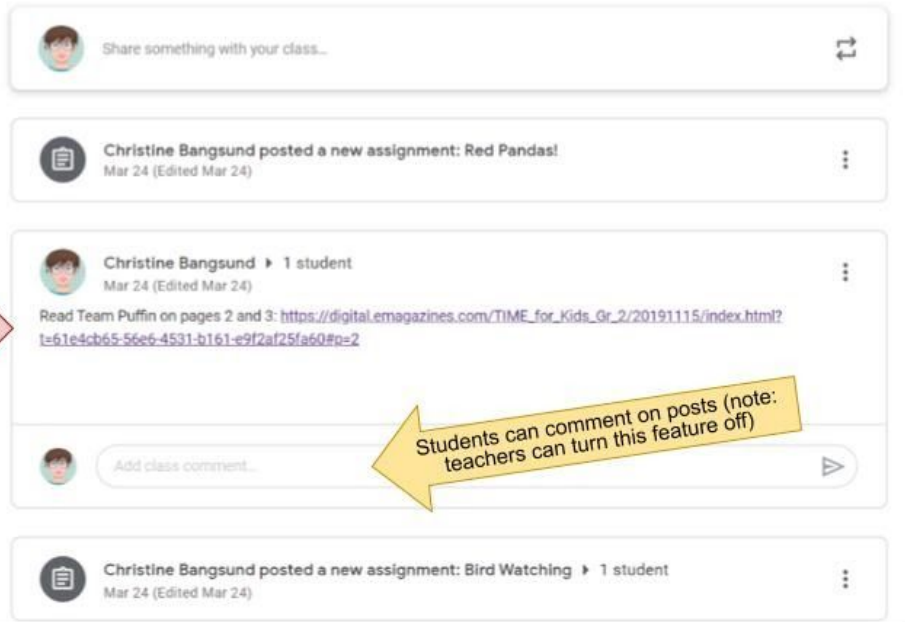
Share something with your class...

Christine Bangsund posted a new assignment: Red Pandas!
Mar 24 (Edited Mar 24)

Christine Bangsund ▸ 1 student
Mar 24 (Edited Mar 24)

Read Team Puffin on pages 2 and 3: https://digital.emagazines.com/TIME_for_Kids_Gr_2/20191115/index.html?t=61e4cb65-56e6-4531-b161-e9f2af25fa60#p=2

Students can comment on posts (note: teachers can turn this feature off)

Add class comment...

Christine Bangsund posted a new assignment: Bird Watching ▸ 1 student
Mar 24 (Edited Mar 24)